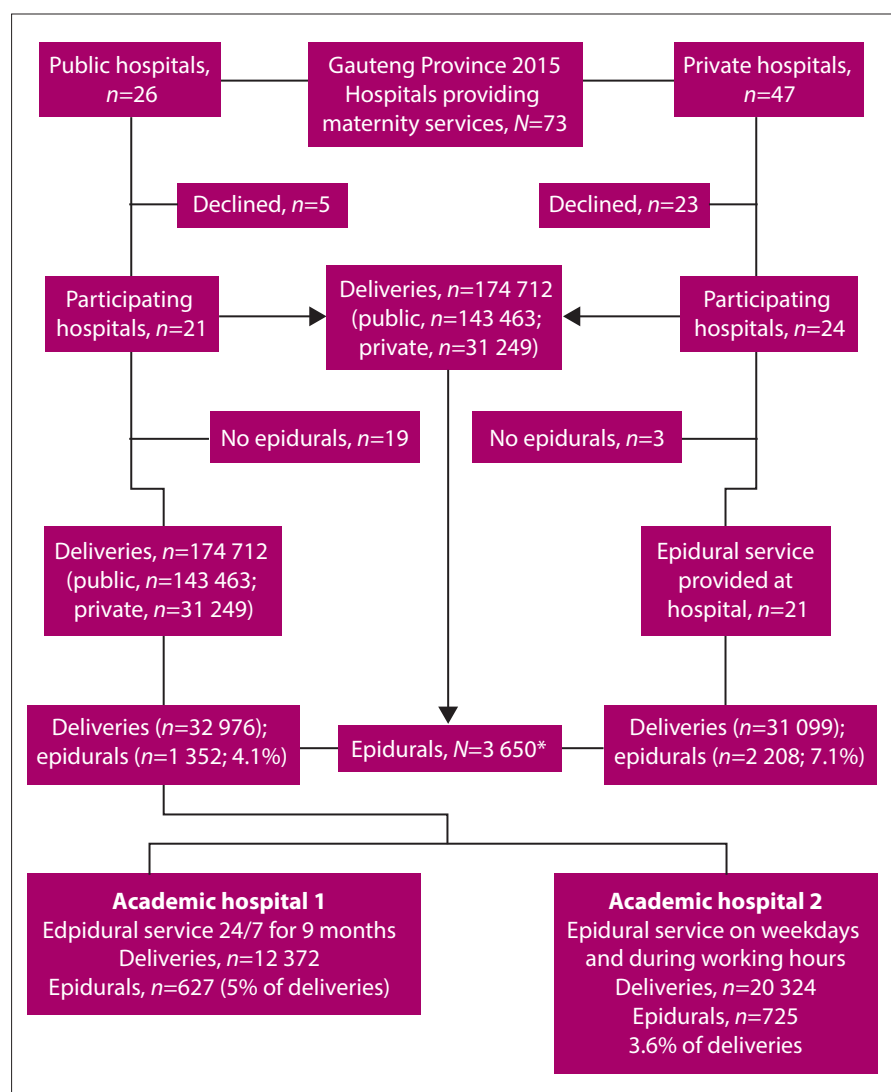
Public hospitals, $n$=26

Gauteng Province 2015 Hospitals providing maternity services, $N$=73

Private hospitals, $n$=47

Declined, $n$=5

Declined, $n$=23

Participating hospitals, $n$=21

Deliveries, $n$=174 712 (public, $n$=143 463; private, $n$=31 249)

Participating hospitals, $n$=24

No epidurals, $n$=19

No epidurals, $n$=3

Deliveries, $n$=174 712 (public, $n$=143 463; private, $n$=31 249)

Epidural service provided at hospital, $n$=21

Deliveries ($n$=32 976); epidurals ($n$=1 352; 4.1%)

Epidurals, $N$=3 650*

Deliveries ($n$=31 099); epidurals ($n$=2 208; 7.1%)

**Academic hospital 1**
Edpidural service 24/7 for 9 months
Deliveries, $n$=12 372
Epidurals, $n$=627 (5% of deliveries)

**Academic hospital 2**
Epidural service on weekdays and during working hours
Deliveries, $n$=20 324
Epidurals, $n$=725
3.6% of deliveries